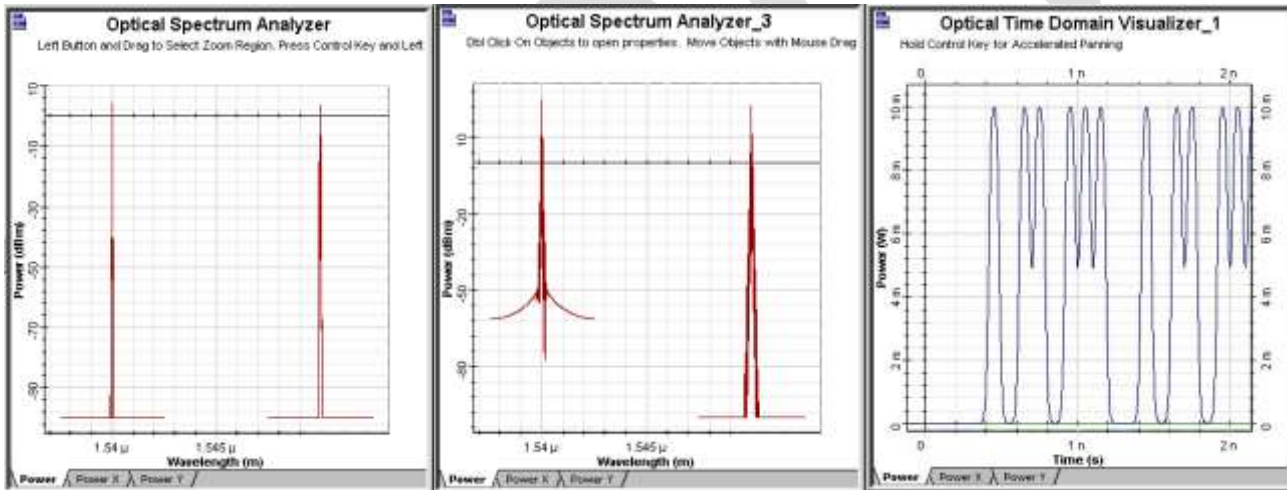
Optical Spectrum Analyzer
Left Button and Drag to Select Zoom Region. Press Control Key and Left

10
-10
-30
-50
-70
-90
Power (dBm)
1.54 µ
1.545 µ
Wavelength (m)
Power / Power X / Power Y /

Optical Spectrum Analyzer_3
Dbl Click On Objects to open properties. Move Objects with Mouse Drag

10
-20
-50
-80
Power (dBm)
1.54 µ
1.545 µ
Wavelength (m)
Power / Power X / Power Y /

Optical Time Domain Visualizer_1
Hold Control Key for Accelerated Panning

0
1 n
2 n
10 m
8 m
6 m
4 m
2 m
0
Power (W)
10 m
8 m
6 m
4 m
2 m
0
0
1 n
2 n
Time (s)
Power / Power X / Power Y /